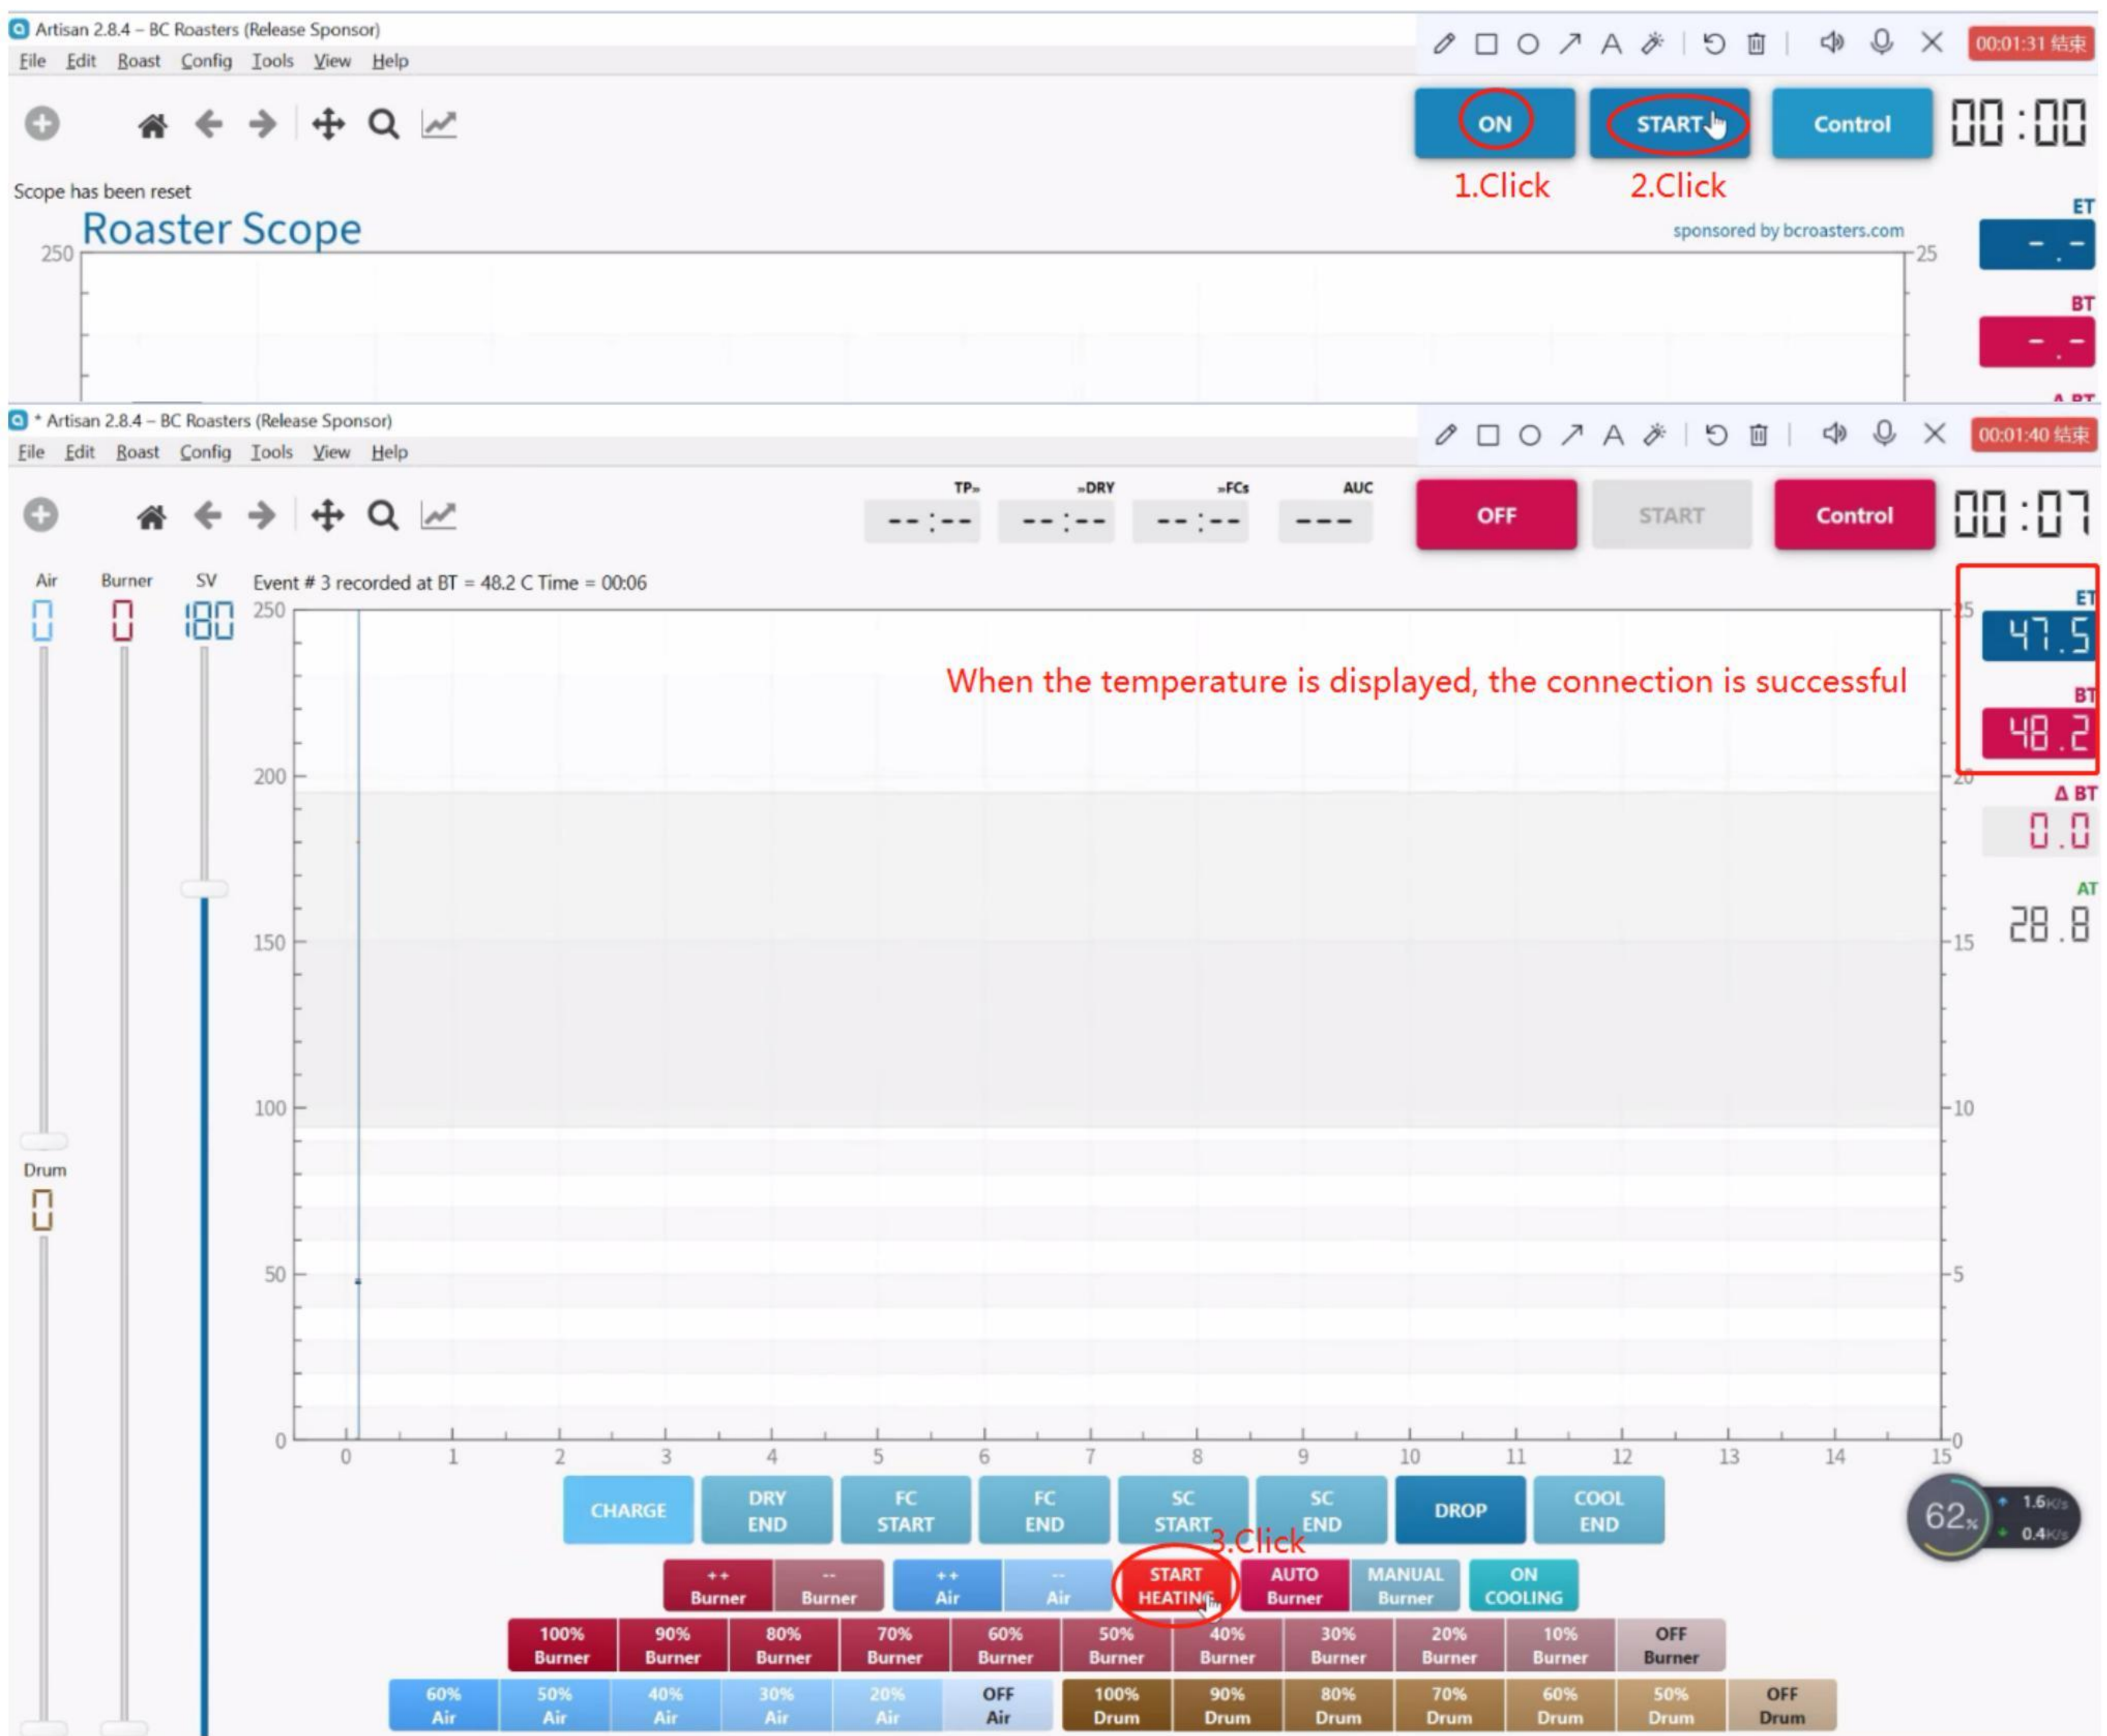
Artisan 2.8.4 – BC Roasters (Release Sponsor)
File Edit Roast Config Tools View Help

00:01:31 结束

ON START Control 00:00

1.Click 2.Click

Scope has been reset
Roaster Scope
sponsored by bcroasters.com

250 25

ET
-.-
BT
-.-

* Artisan 2.8.4 – BC Roasters (Release Sponsor)
File Edit Roast Config Tools View Help

00:01:40 结束

TP» »DRY »FCs AUC
--:-- --:-- --:-- ---

OFF START Control 00:07

Air Burner SV
0 0 180

Event # 3 recorded at BT = 48.2 C Time = 00:06

When the temperature is displayed, the connection is successful

ET
47.5
BT
48.2
Δ BT
0.0
AT
28.8

250
200
150
100
50
0

25
20
15
10
5
0

0 1 2 3 4 5 6 7 8 9 10 11 12 13 14 15

Drum
0

62%
1.6K/s
0.4K/s

CHARGE | DRY END | FC START | FC END | SC START | SC END | DROP | COOL END

3.Click

++ Burner | -- Burner | ++ Air | -- Air | START HEATING | AUTO Burner | MANUAL Burner | ON COOLING

100% Burner | 90% Burner | 80% Burner | 70% Burner | 60% Burner | 50% Burner | 40% Burner | 30% Burner | 20% Burner | 10% Burner | OFF Burner

60% Air | 50% Air | 40% Air | 30% Air | 20% Air | OFF Air | 100% Drum | 90% Drum | 80% Drum | 70% Drum | 60% Drum | 50% Drum | OFF Drum